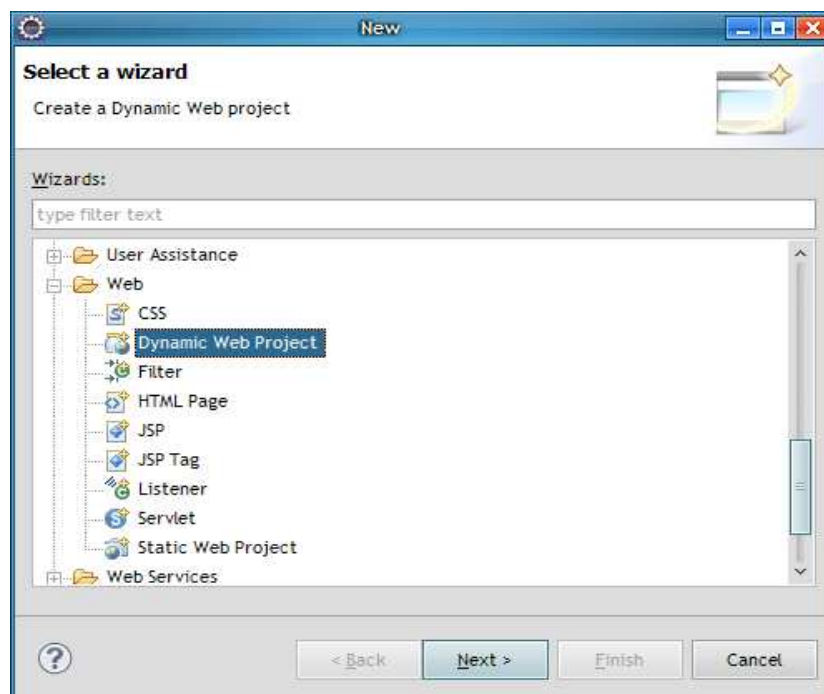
New

Select a wizard

Create a Dynamic Web project

Wizards:

type filter text

User Assistance
Web
CSS
Dynamic Web Project
Filter
HTML Page
JSP
JSP Tag
Listener
Servlet
Static Web Project
Web Services

?

< Back

Next >

Finish

Cancel